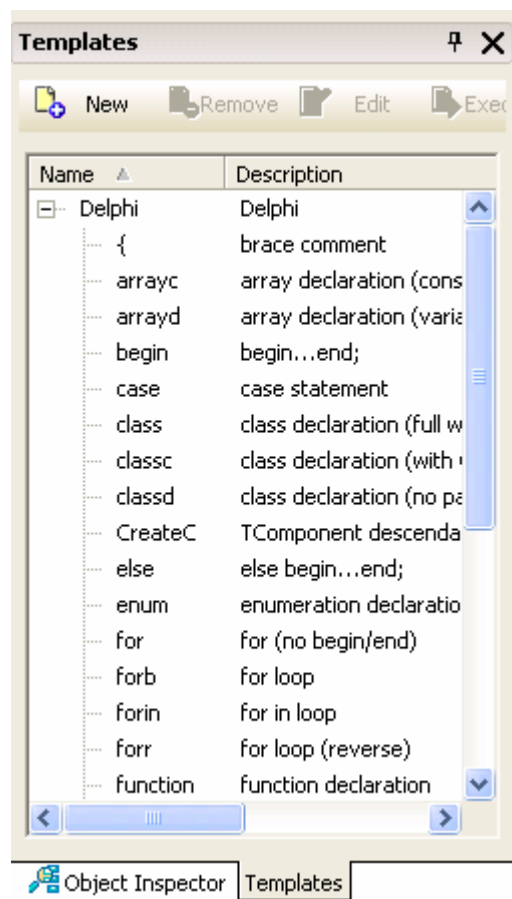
Templates

New Remove Edit Exec

| Name | Description |
|---|---|
| Delphi | Delphi |
| { | brace comment |
| arrayc | array declaration (cons |
| arrayd | array declaration (varia |
| begin | begin...end; |
| case | case statement |
| class | class declaration (full w |
| classc | class declaration (with |
| classd | class declaration (no pa |
| CreateC | TComponent descenda |
| else | else begin...end; |
| enum | enumeration declaratio |
| for | for (no begin/end) |
| forb | for loop |
| forin | for in loop |
| forr | for loop (reverse) |
| function | function declaration |

Object Inspector Templates